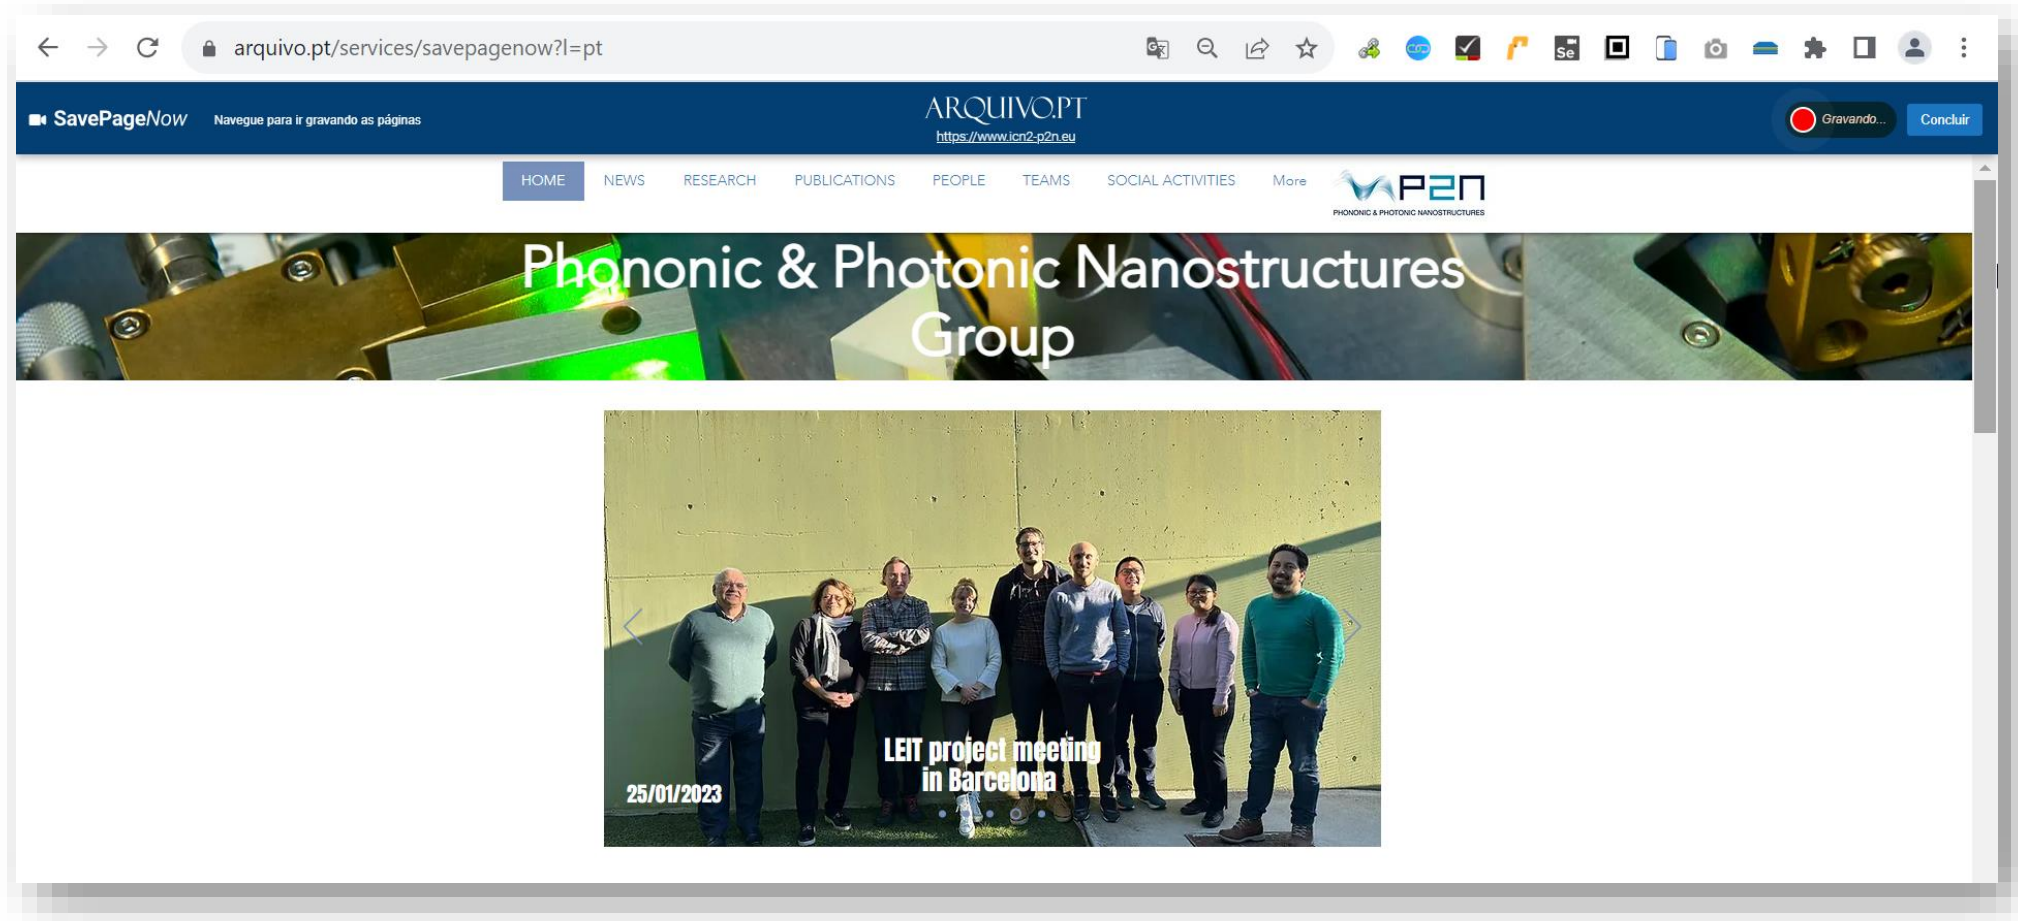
arquivo.pt/services/savepagenow?l=pt

SavePageNow Navegue para ir gravando as páginas

ARQUIVO.PT
https://www.icn2-p2n.eu

Gravando... Concluir

HOME NEWS RESEARCH PUBLICATIONS PEOPLE TEAMS SOCIAL ACTIVITIES More

P2N
PHONONIC & PHOTONIC NANOSTRUCTURES

Phononic & Photonic Nanostructures Group

LEIT project meeting in Barcelona

25/01/2023